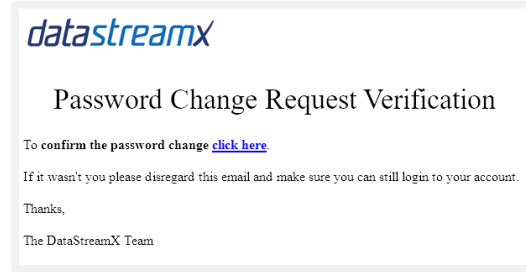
datastreamx

Password Change Request Verification

To **confirm the password change** **click here**.

If it wasn't you please disregard this email and make sure you can still login to your account.

Thanks,

The DataStreamX Team